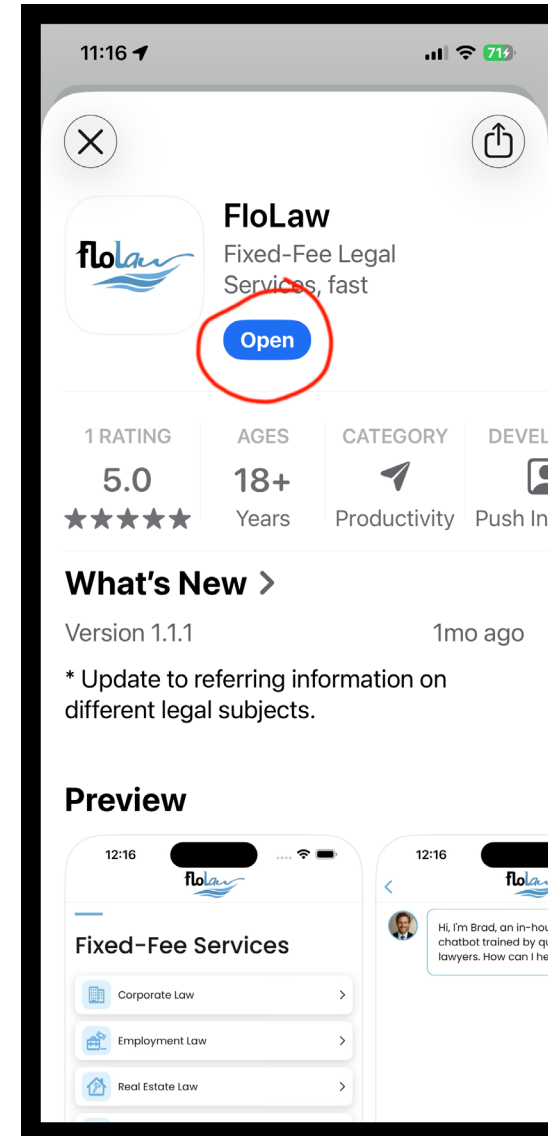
11:16

71

FloLaw
Fixed-Fee Legal Services, fast

floLaw

Open

1 RATING
5.0
★★★★★

AGES
18+
Years

CATEGORY
Productivity

DEVEL
Push In

What's New >

Version 1.1.1
1mo ago

* Update to referring information on different legal subjects.

Preview

12:16
floLaw
Fixed-Fee Services
Corporate Law >
Employment Law >
Real Estate Law >

12:16
<
floLa
Hi, I'm Brad, an in-hou chatbot trained by qu lawyers. How can I he